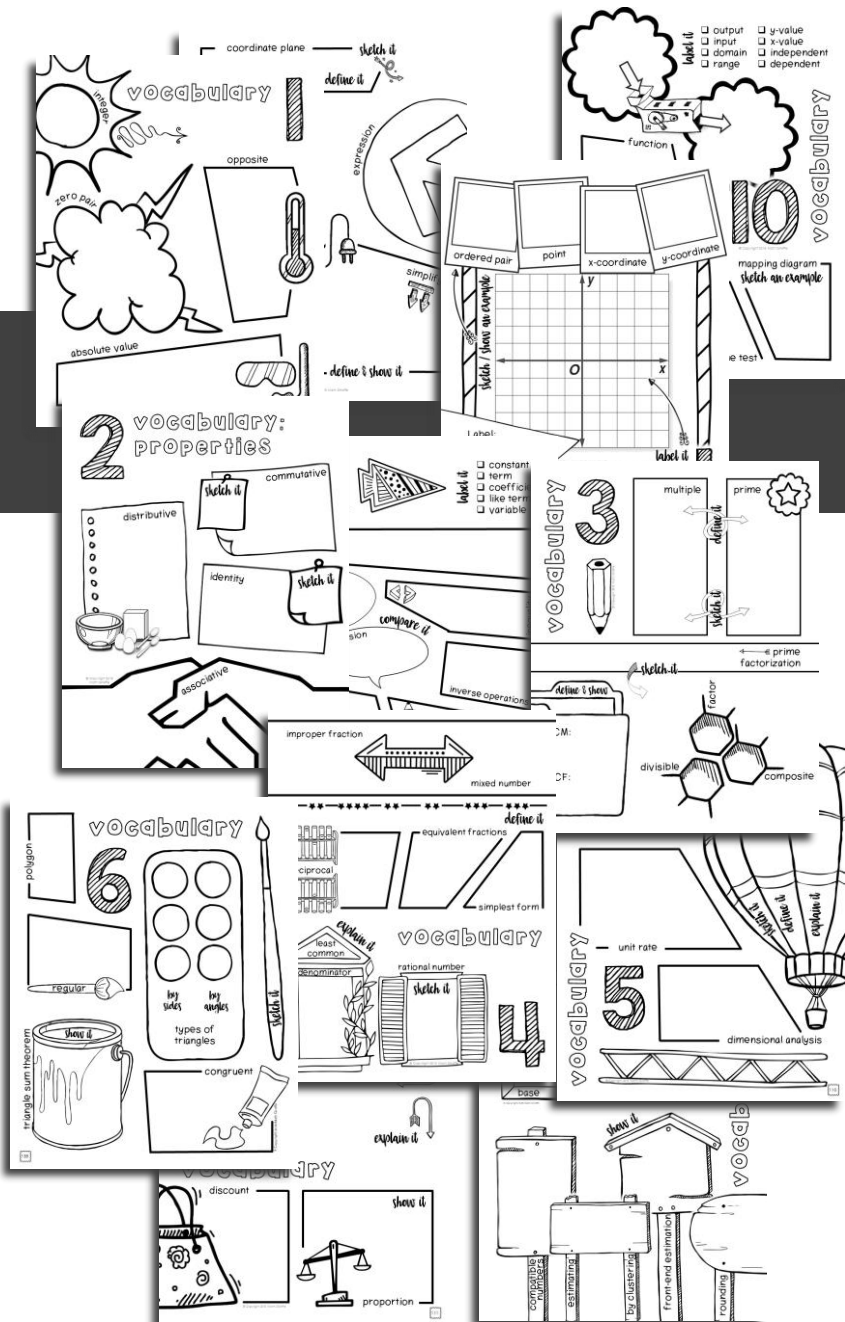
coordinate plane
sketch it
define it

label it
output
input
domain
range
y-value
x-value
independent
dependent

function

vocabulary
1
integer
opposite
zero pair
expression
simplif
absolute value
define & show it

10
vocabulary
ordered pair
point
x-coordinate
y-coordinate
sketch / show an example
$y$
$O$
$x$
mapping diagram
sketch an example
e test
label it
Label:

2
vocabulary: properties
commutative
sketch it
distributive
identity
sketch it
associative

label it
constant
term
coeffici
like term
variable
compare it
sion
inverse operations

vocabulary
3
multiple
prime
define it
sketch it
prime factorization
sketch it
define & show
CM:
CF:
factor
divisible
composite

improper fraction
mixed number

vocabulary
6
polygon
regular
by sides
by angles
types of triangles
sketch it
show it
triangle sum theorem
congruent

define it
equivalent fractions
ciprocal
simplest form
explain it
least common denominator
vocabulary
rational number
sketch it
4

vocabulary
unit rate
5
sketch it
define it
explain it
dimensional analysis

base
explain it

vocabulary
discount
show it
proportion

show it
vocab
compatible numbers
estimating
by clustering
front-end estimation
rounding